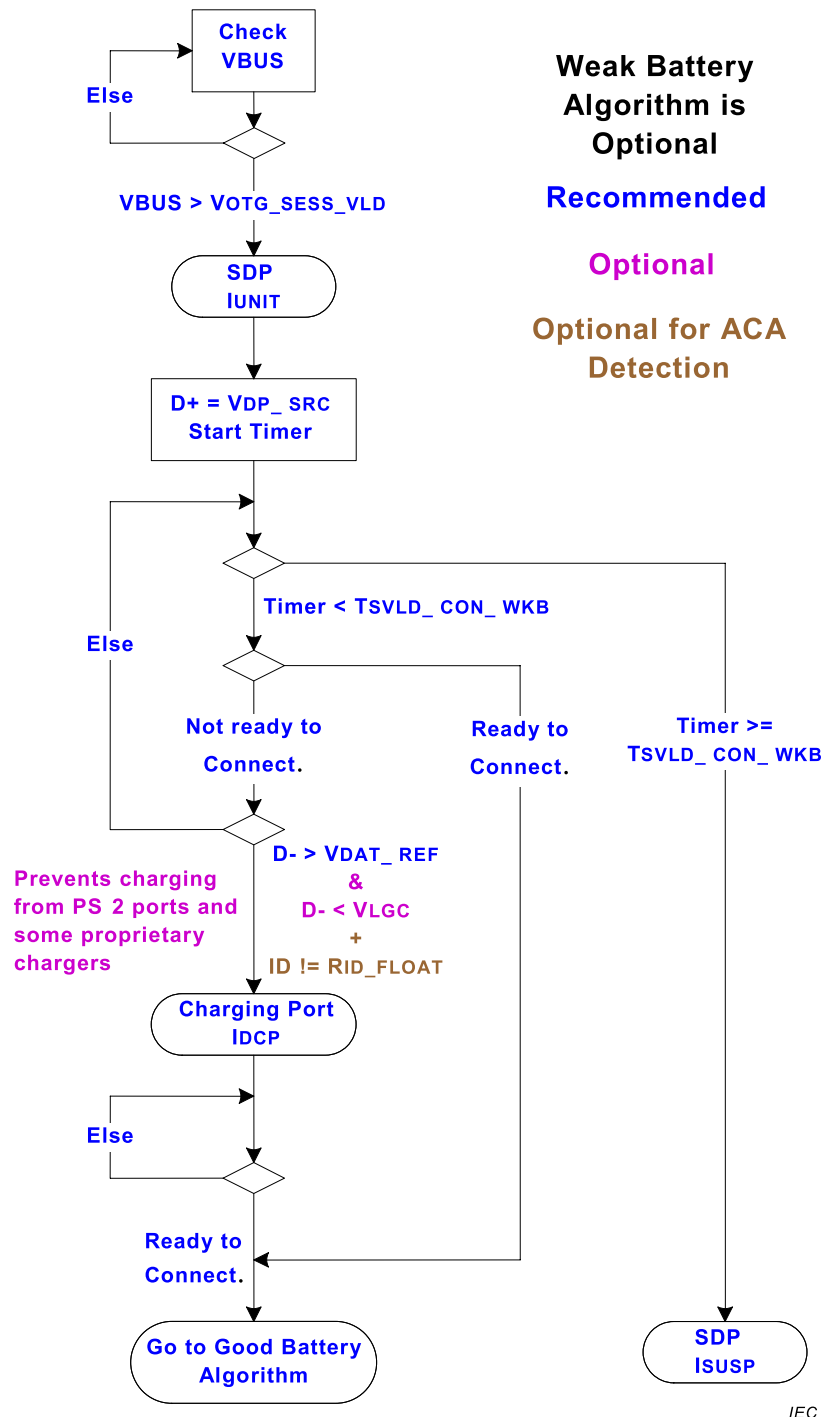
Check VBUS

Else

VBUS > VOTG_SESS_VLD

Weak Battery Algorithm is Optional

Recommended

Optional

Optional for ACA Detection

SDP IUNIT

D+ = VDP_ SRC Start Timer

Timer < TSVLD_ CON_ WKB

Else

Not ready to Connect.

Ready to Connect.

Timer >= TSVLD_ CON_ WKB

D- > VDAT_ REF
&
D- < VLGC
+
ID != RID_FLOAT

Prevents charging from PS 2 ports and some proprietary chargers

Charging Port IDCP

Else

Ready to Connect.

Go to Good Battery Algorithm

SDP ISUSP

IEC